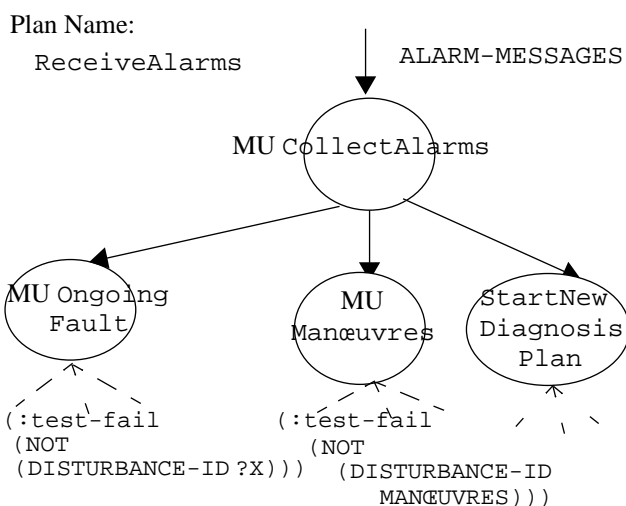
Plan Name:
ReceiveAlarms

ALARM-MESSAGES

MU CollectAlarms

MU Ongoing Fault

MU Manœuvres

StartNew Diagnosis Plan

(:test-fail (NOT (DISTURBANCE-ID ?X)))

(:test-fail (NOT (DISTURBANCE-ID MANŒUVRES)))